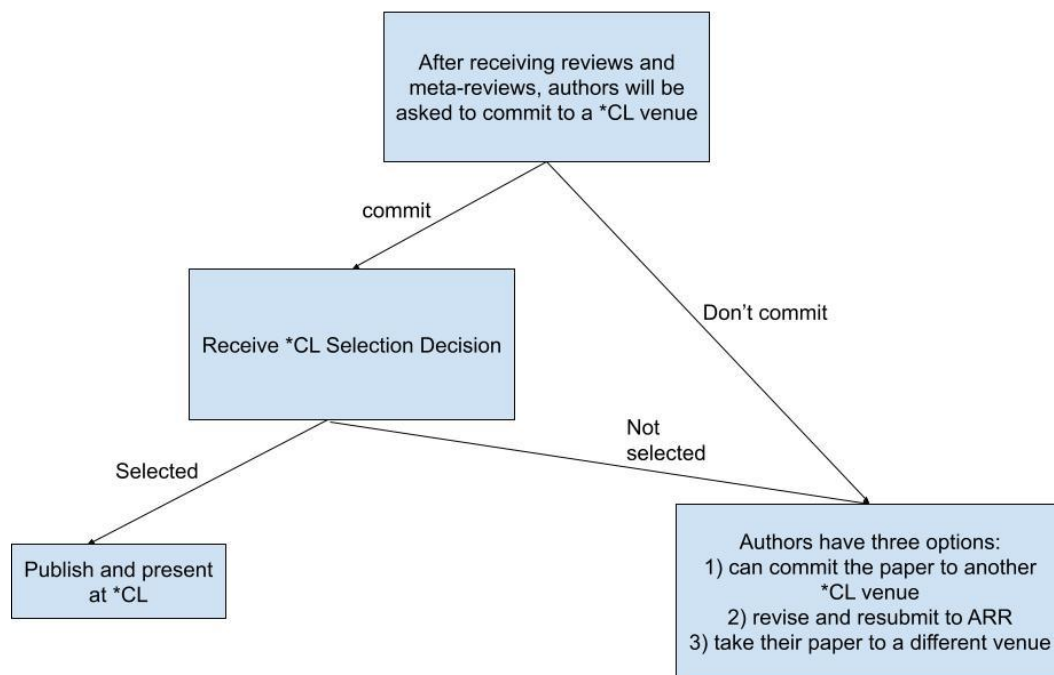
After receiving reviews and meta-reviews, authors will be asked to commit to a *CL venue

commit

Don't commit

Receive *CL Selection Decision

Not selected

Selected

Publish and present at *CL

Authors have three options:
1) can commit the paper to another *CL venue
2) revise and resubmit to ARR
3) take their paper to a different venue